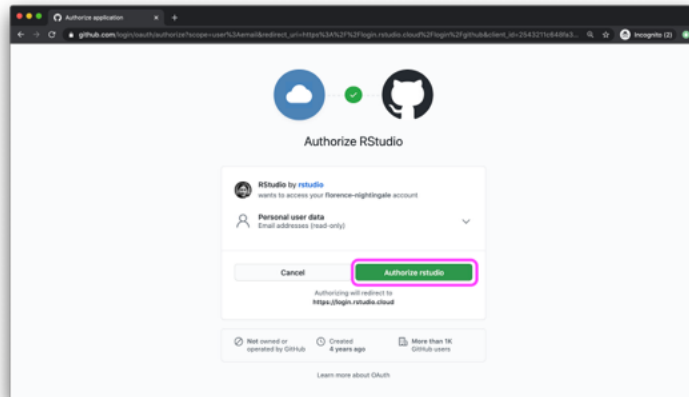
Authorize application

github.com/login/oauth/authorize?scope=user%3Aemail&redirect_uri=https%3A%2F%2Flogin.rstudio.cloud%2Flogin%2Fgithub&client_id=254321fc848fa3

Incognito (2)

Authorize RStudio

RStudio by rstudio
wants to access your florence-nightingale account

Personal user data
Email addresses (read-only)

Cancel

Authorize rstudio

Authorizing will redirect to
https://login.rstudio.cloud

Not owned or operated by GitHub

Created 4 years ago

More than 1K GitHub users

Learn more about OAuth